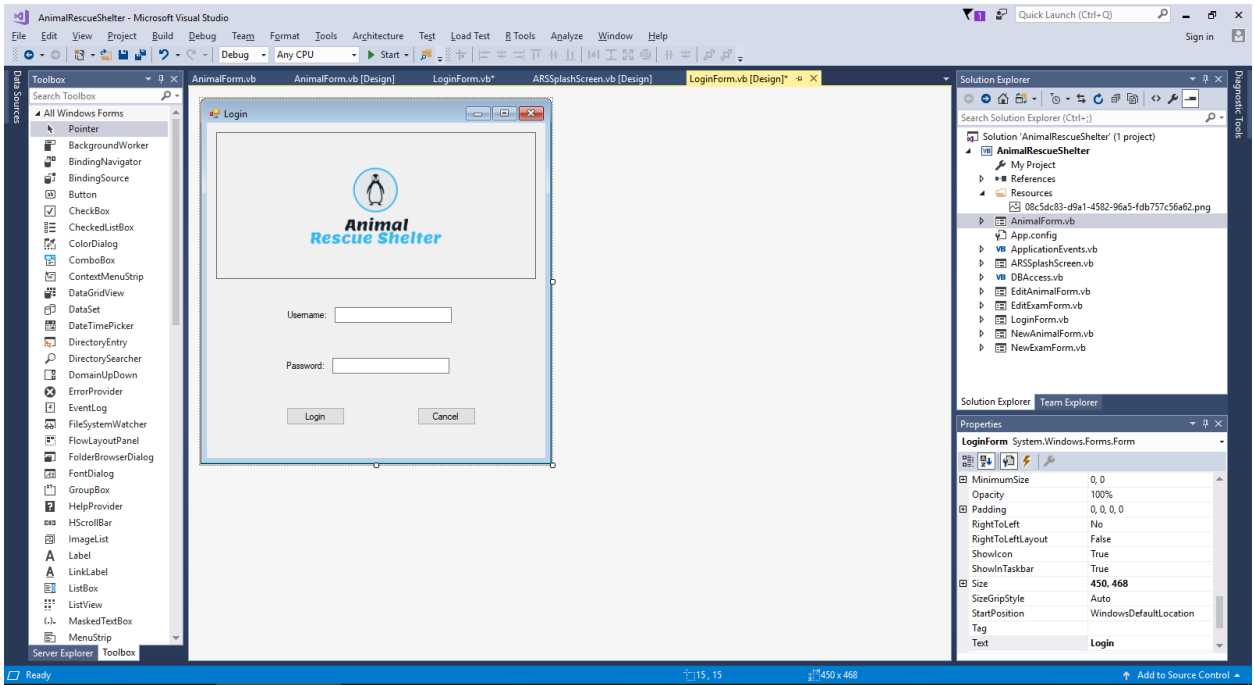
AnimalRescueShelter - Microsoft Visual Studio

1 Quick Launch (Ctrl+Q)

File Edit View Project Build Debug Team Format Tools Architecture Test Load Test R Tools Analyze Window Help

Sign in

Debug Any CPU Start

Data Sources

Toolbox

Search Toolbox

All Windows Forms
Pointer
BackgroundWorker
BindingNavigator
BindingSource
Button
CheckBox
CheckedListBox
ColorDialog
ComboBox
ContextMenuStrip
DataGridView
DataSet
DateTimePicker
DirectoryEntry
DirectorySearcher
DomainUpDown
ErrorProvider
EventLog
FileSystemWatcher
FlowLayoutPanel
FolderBrowserDialog
FontDialog
GroupBox
HelpProvider
HScrollBar
ImageList
Label
LinkLabel
ListBox
ListView
MaskedTextBox
MenuStrip

Server Explorer Toolbox

AnimalForm.vb AnimalForm.vb [Design] LoginForm.vb* ARSSplashScreen.vb [Design] LoginForm.vb [Design]*

Login

Animal Rescue Shelter

Username:

Password:

Login Cancel

Solution Explorer

Search Solution Explorer (Ctrl+;)

Solution 'AnimalRescueShelter' (1 project)
AnimalRescueShelter
My Project
References
Resources
08c5dc83-d9a1-4582-96a5-fdb757c56a62.png
AnimalForm.vb
App.config
ApplicationEvents.vb
ARSSplashScreen.vb
DBAccess.vb
EditAnimalForm.vb
EditExamForm.vb
LoginForm.vb
NewAnimalForm.vb
NewExamForm.vb

Solution Explorer Team Explorer

Diagnostic Tools

Properties

LoginForm System.Windows.Forms.Form

| | |
|---|---|
| MinimumSize | 0, 0 |
| Opacity | 100% |
| Padding | 0, 0, 0, 0 |
| RightToLeft | No |
| RightToLeftLayout | False |
| ShowIcon | True |
| ShowInTaskbar | True |
| Size | 450, 468 |
| SizeGripStyle | Auto |
| StartPosition | WindowsDefaultLocation |
| Tag | |
| Text | Login |

Ready 15, 15 450 x 468 Add to Source Control